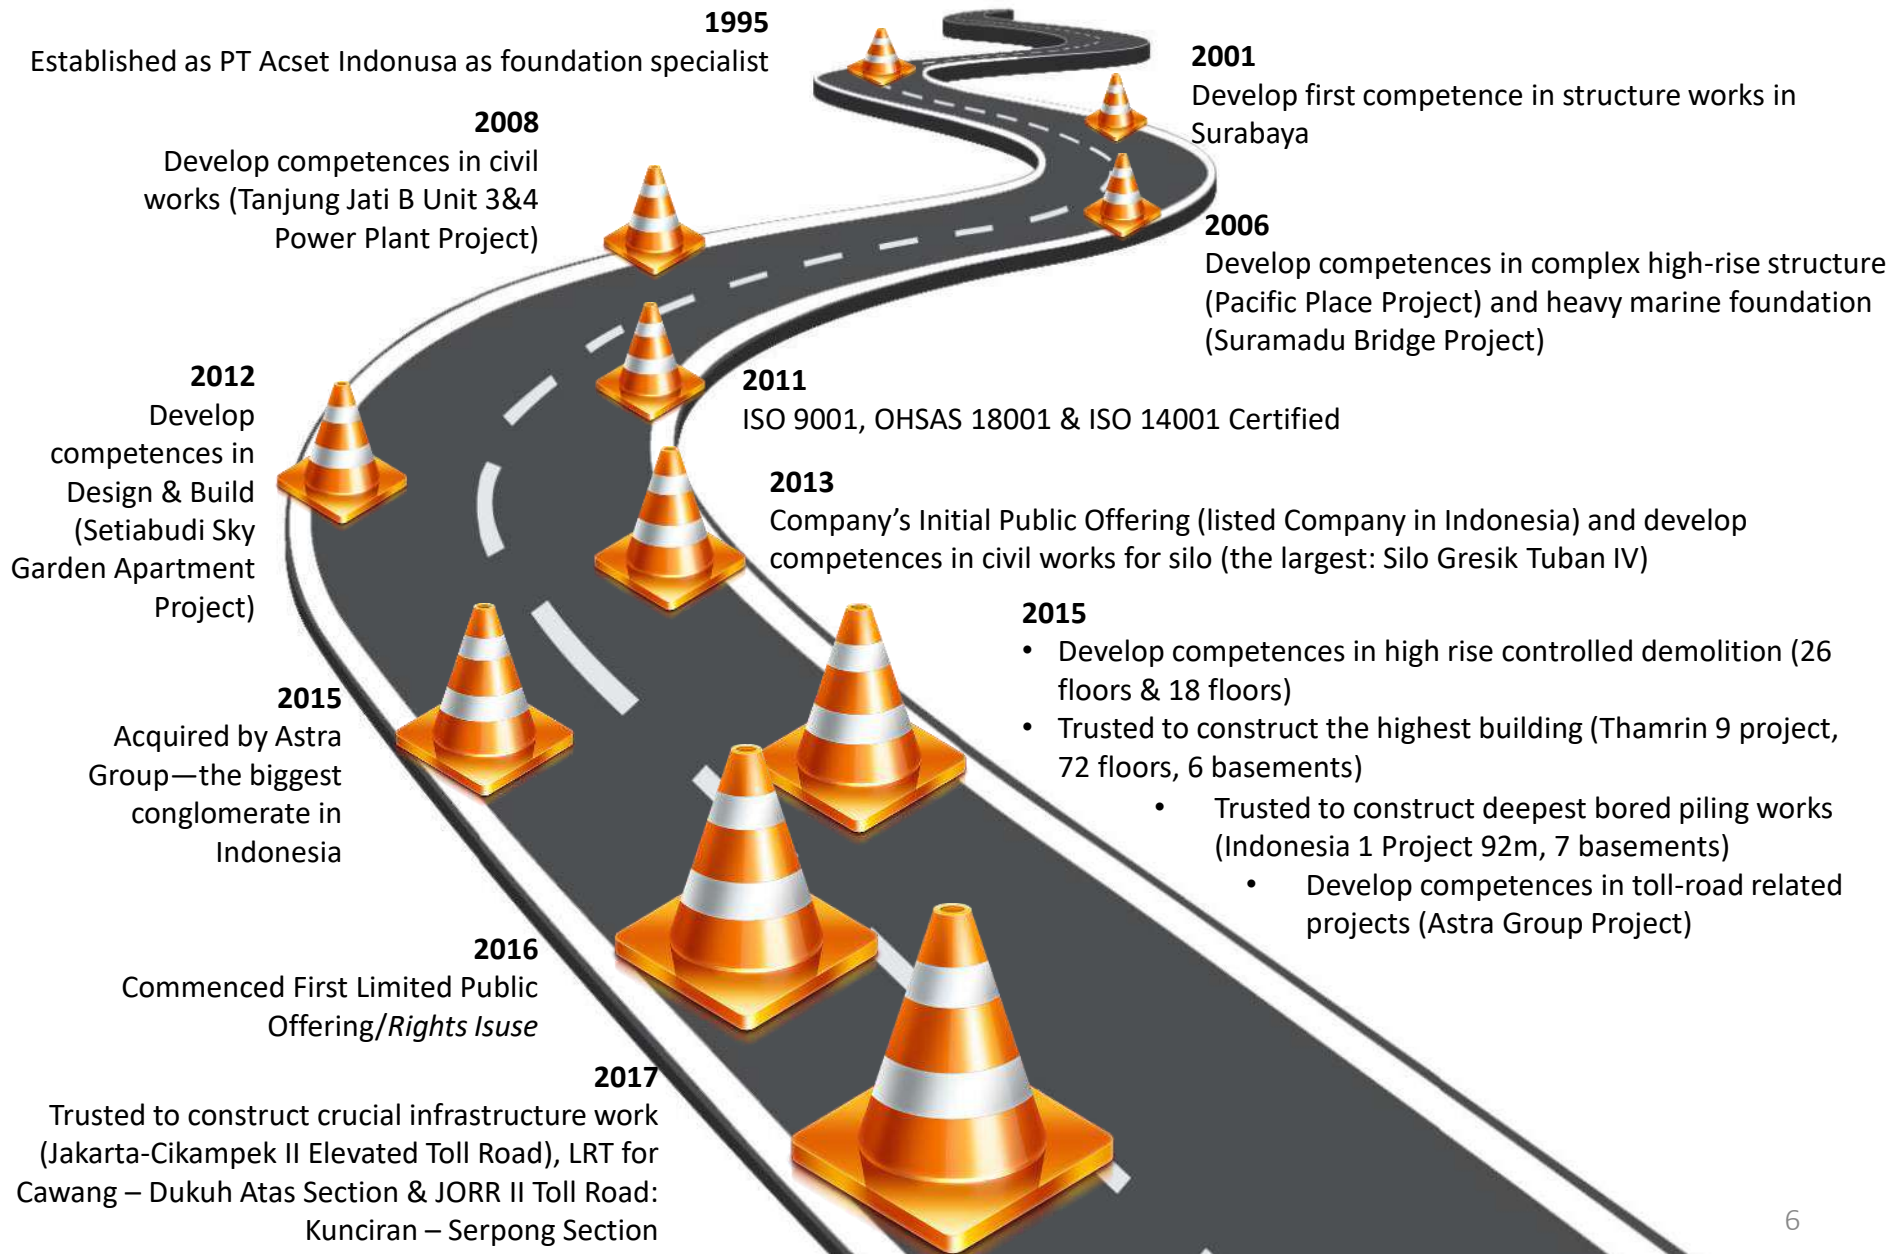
**1995**
Established as PT Acset Indonusa as foundation specialist

**2001**
Develop first competence in structure works in Surabaya

**2008**
Develop competences in civil works (Tanjung Jati B Unit 3&4 Power Plant Project)

**2006**
Develop competences in complex high-rise structure (Pacific Place Project) and heavy marine foundation (Suramadu Bridge Project)

**2012**
Develop competences in Design & Build (Setiabudi Sky Garden Apartment Project)

**2011**
ISO 9001, OHSAS 18001 & ISO 14001 Certified

**2013**
Company's Initial Public Offering (listed Company in Indonesia) and develop competences in civil works for silo (the largest: Silo Gresik Tuban IV)

**2015**
- Develop competences in high rise controlled demolition (26 floors & 18 floors)
- Trusted to construct the highest building (Thamrin 9 project, 72 floors, 6 basements)
- Trusted to construct deepest bored piling works (Indonesia 1 Project 92m, 7 basements)
- Develop competences in toll-road related projects (Astra Group Project)

**2015**
Acquired by Astra Group—the biggest conglomerate in Indonesia

**2016**
Commenced First Limited Public Offering/*Rights Isuse*

**2017**
Trusted to construct crucial infrastructure work (Jakarta-Cikampek II Elevated Toll Road), LRT for Cawang – Dukuh Atas Section & JORR II Toll Road: Kunciran – Serpong Section

6